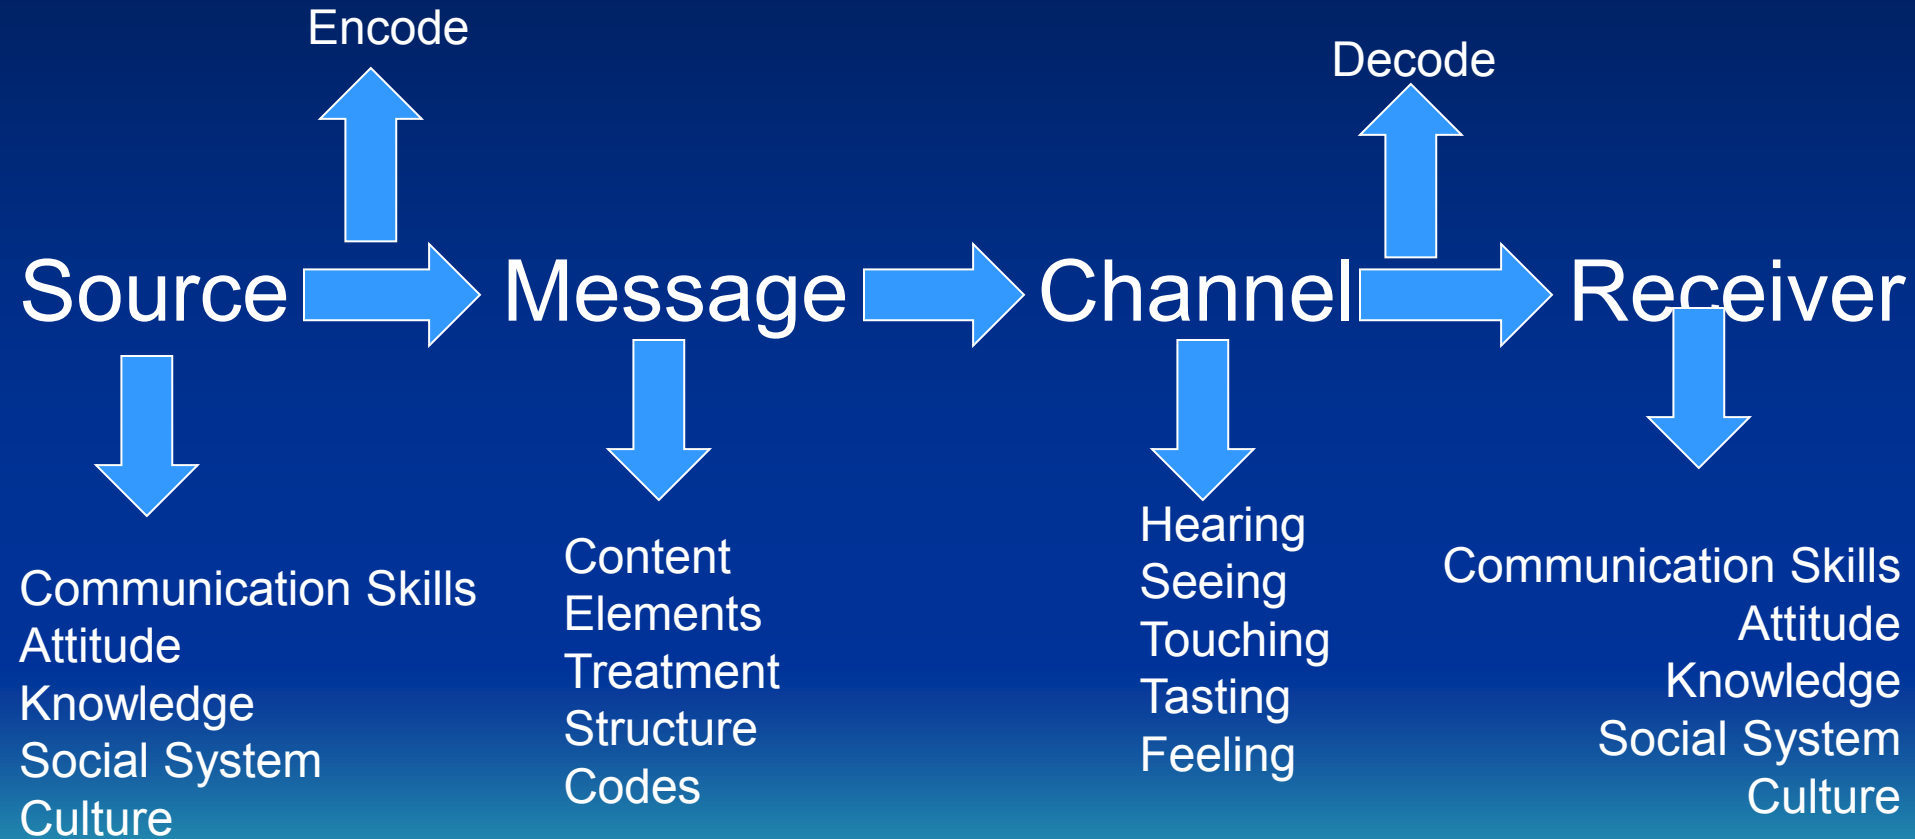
Encode

Decode

Source Message Channel Receiver

Communication Skills
Attitude
Knowledge
Social System
Culture

Content
Elements
Treatment
Structure
Codes

Hearing
Seeing
Touching
Tasting
Feeling

Communication Skills
Attitude
Knowledge
Social System
Culture